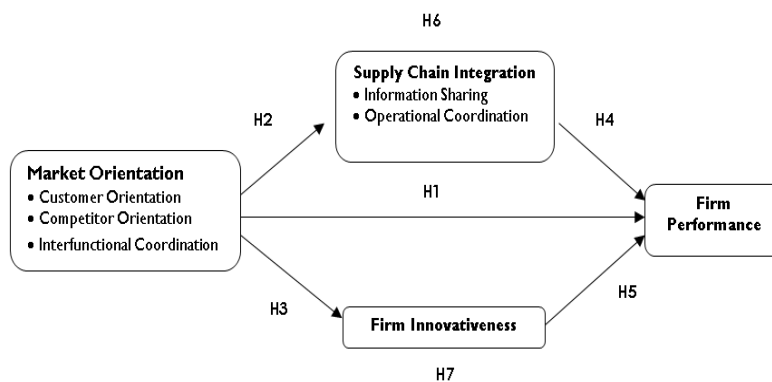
H6

Supply Chain Integration
• Information Sharing
• Operational Coordination

H2

H4

Market Orientation
• Customer Orientation
• Competitor Orientation
• Interfunctional Coordination

H1

Firm Performance

H3

H5

Firm Innovativeness

H7